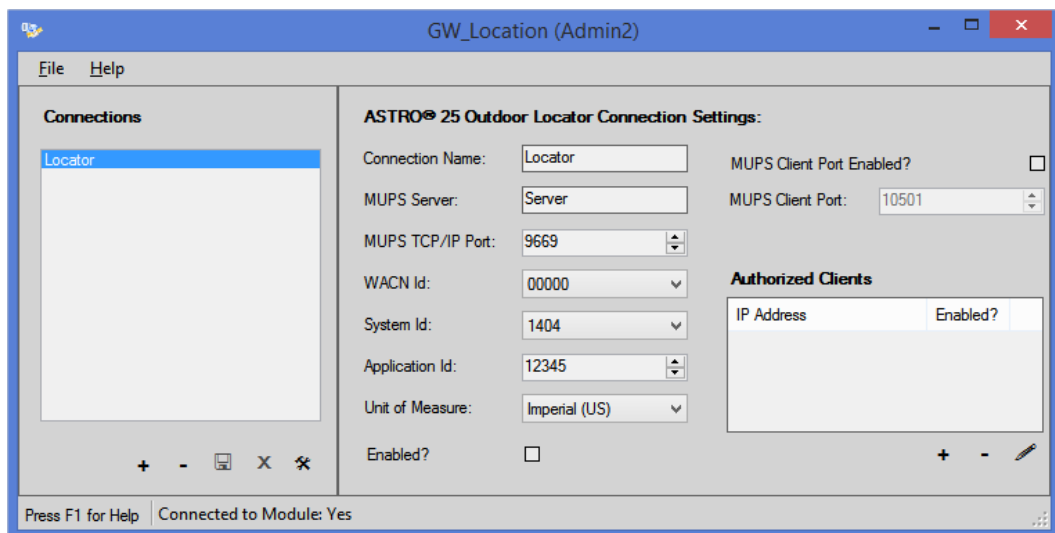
GW_Location (Admin2)

File Help

Connections

Locator

+ - X

ASTRO® 25 Outdoor Locator Connection Settings:

Connection Name: Locator

MUPS Server: Server

MUPS TCP/IP Port: 9669

WACN Id: 00000

System Id: 1404

Application Id: 12345

Unit of Measure: Imperial (US)

Enabled?

MUPS Client Port Enabled?

MUPS Client Port: 10501

Authorized Clients

| IP Address | Enabled? |
|---|---|

+ -

Press F1 for Help | Connected to Module: Yes